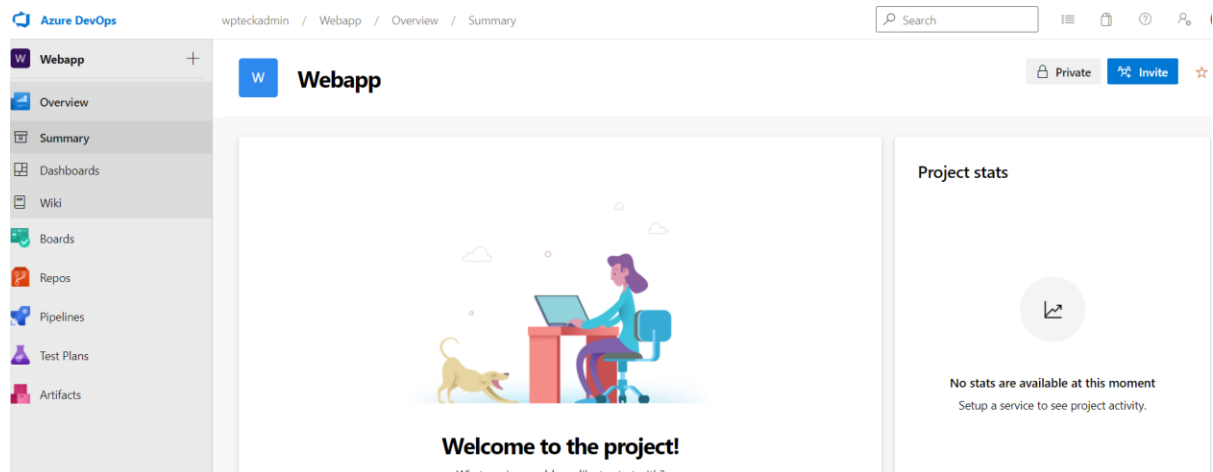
Azure DevOps

wpteckadmin / Webapp / Overview / Summary

Search

W Webapp +

Overview

Summary

Dashboards

Wiki

Boards

Repos

Pipelines

Test Plans

Artifacts

W Webapp

Private

Invite

Project stats

No stats are available at this moment

Setup a service to see project activity.

Welcome to the project!

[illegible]